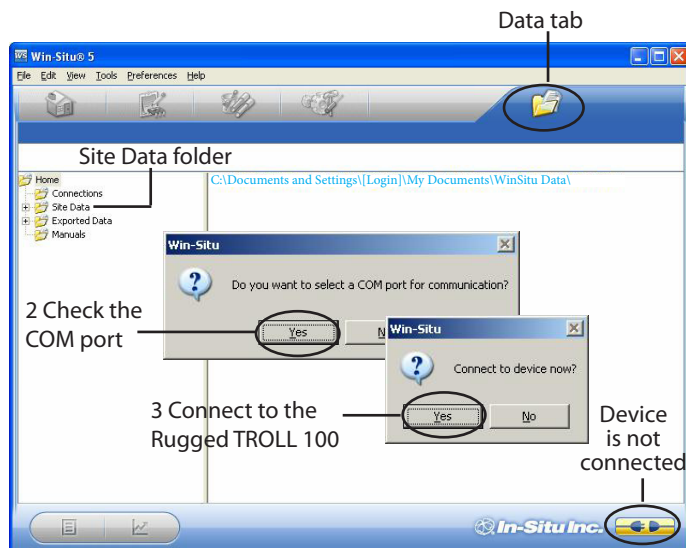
Data tab

Win-Situ® 5

File Edit View Tools Preferences Help

Site Data folder

Home
Connections
Site Data
Exported Data
Manuals

C:\Documents and Settings\[Login]\My Documents\WinSitu Data\

Win-Situ

Do you want to select a COM port for communication?

2 Check the COM port

Yes

N

Win-Situ

Connect to device now?

3 Connect to the Rugged TROLL 100

Yes

No

Device is not connected

In-Situ Inc.